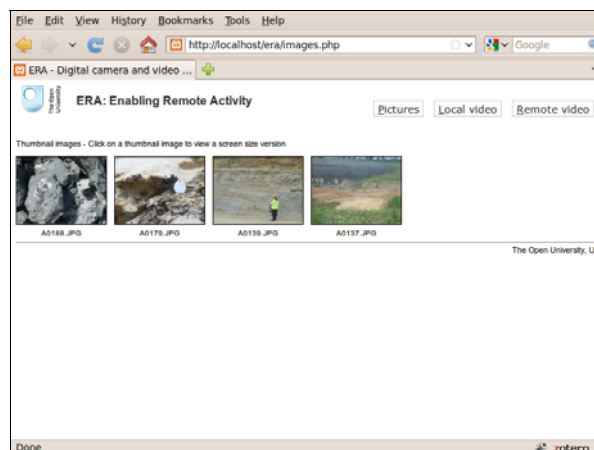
File Edit View History Bookmarks Tools Help

http://localhost/era/images.php

Google

ERA - Digital camera and video ...

The Open University

ERA: Enabling Remote Activity

Pictures Local video Remote video

Thumbnail images - Click on a thumbnail image to view a screen size version

A0188.JPG A0179.JPG A0139.JPG A0137.JPG

The Open University, U

Done

zotero